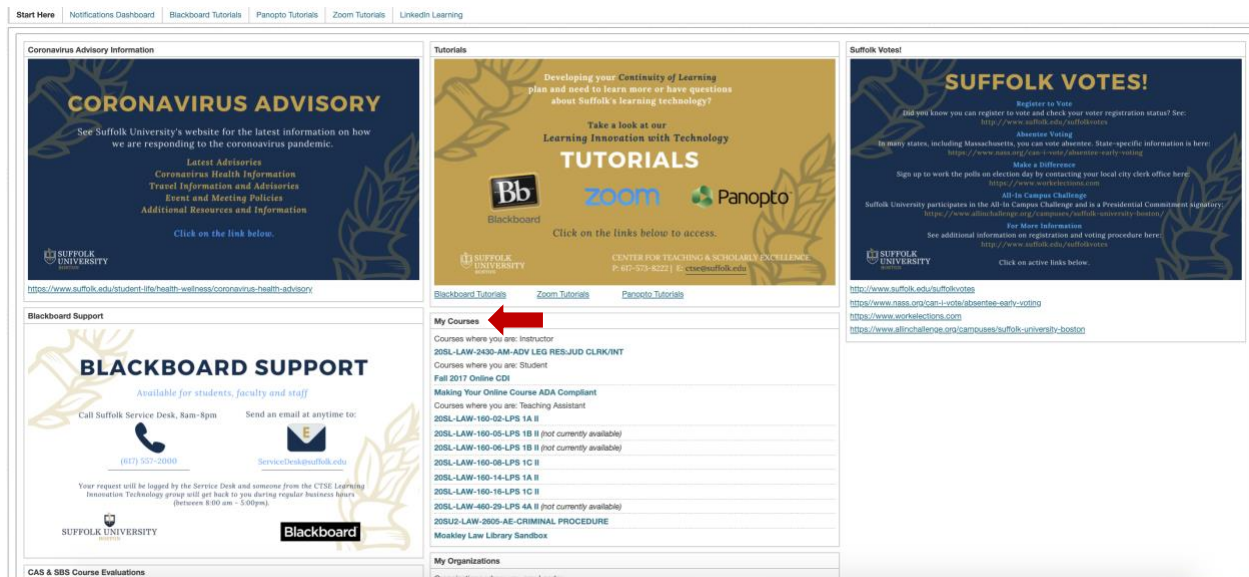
Start Here | Notifications Dashboard | Blackboard Tutorials | Panopto Tutorials | Zoom Tutorials | LinkedIn Learning

Coronavirus Advisory Information

CORONAVIRUS ADVISORY

See Suffolk University's website for the latest information on how we are responding to the coronavirus pandemic.

Latest Advisories
Coronavirus Health Information
Travel Information and Advisories
Event and Meeting Policies
Additional Resources and Information

Click on the link below.

SUFFOLK UNIVERSITY BOSTON

https://www.suffolk.edu/student-life/health-wellness/coronavirus-health-advisory

Blackboard Support

BLACKBOARD SUPPORT

Available for students, faculty and staff

Call Suffolk Service Desk, 8am–8pm

(617) 557-2000

Send an email at anytime to:

ServiceDesk@suffolk.edu

Your request will be logged by the Service Desk and someone from the CTSE Learning Innovation Technology group will get back to you during regular business hours (between 8:00 am – 5:00pm).

SUFFOLK UNIVERSITY BOSTON

Blackboard

CAS & SBS Course Evaluations

Tutorials

Developing your Continuity of Learning plan and need to learn more or have questions about Suffolk's learning technology?

Take a look at our Learning Innovation with Technology

TUTORIALS

Bb Blackboard

zoom

Panopto

Click on the links below to access.

SUFFOLK UNIVERSITY BOSTON

CENTER FOR TEACHING & SCHOLARLY EXCELLENCE
P: 617-573-8222 | E: ctse@suffolk.edu

Blackboard Tutorials Zoom Tutorials Panopto Tutorials

My Courses

Courses where you are: Instructor
20SL-LAW-2430-AM-ADV LEG RES:JUD CLRK/INT
Courses where you are: Student
Fall 2017 Online CDI
Making Your Online Course ADA Compliant
Courses where you are: Teaching Assistant
20SL-LAW-160-02-LPS 1A II
20SL-LAW-160-05-LPS 1B II (not currently available)
20SL-LAW-160-06-LPS 1B II (not currently available)
20SL-LAW-160-08-LPS 1C II
20SL-LAW-160-14-LPS 1A II
20SL-LAW-160-16-LPS 1C II
20SL-LAW-460-29-LPS 4A II (not currently available)
20SU2-LAW-2605-AE-CRIMINAL PROCEDURE
Moakley Law Library Sandbox

My Organizations

Suffolk Votes!

SUFFOLK VOTES!

Register to Vote
Did you know you can register to vote and check your voter registration status? See:
http://www.suffolk.edu/suffolkvotes

Absentee Voting
In many states, including Massachusetts, you can vote absentee. State-specific information is here:
https://www.nass.org/can-i-vote/absentee-early-voting

Make a Difference
Sign up to work the polls on election day by contacting your local city clerk office here:
https://www.workelections.com

All-In Campus Challenge
Suffolk University participates in the All-In Campus Challenge and is a Presidential Commitment signatory:
https://www.allinchallenge.org/campuses/suffolk-university-boston/

For More Information
See additional information on registration and voting procedure here:
http://www.suffolk.edu/suffolkvotes

SUFFOLK UNIVERSITY BOSTON

Click on active links below.

http://www.suffolk.edu/suffolkvotes
https://www.nass.org/can-i-vote/absentee-early-voting
https://www.workelections.com
https://www.allinchallenge.org/campuses/suffolk-university-boston